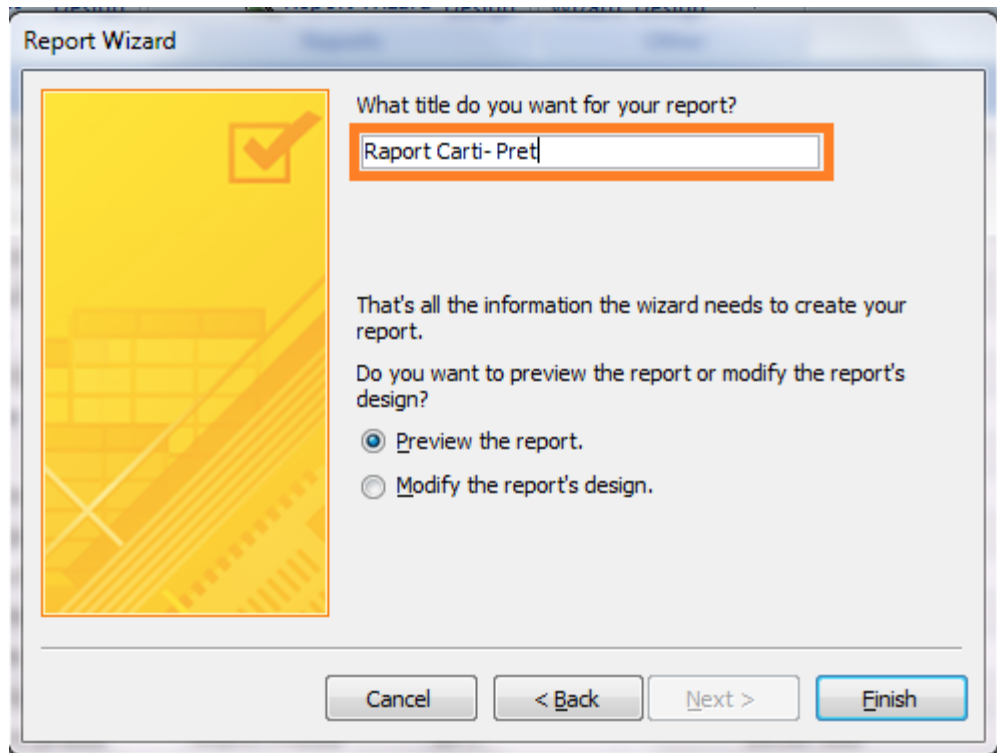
Report Wizard

What title do you want for your report?

Raport Carti- Pret

That's all the information the wizard needs to create your report.

Do you want to preview the report or modify the report's design?

Preview the report.

Modify the report's design.

Cancel

< Back

Next >

Finish